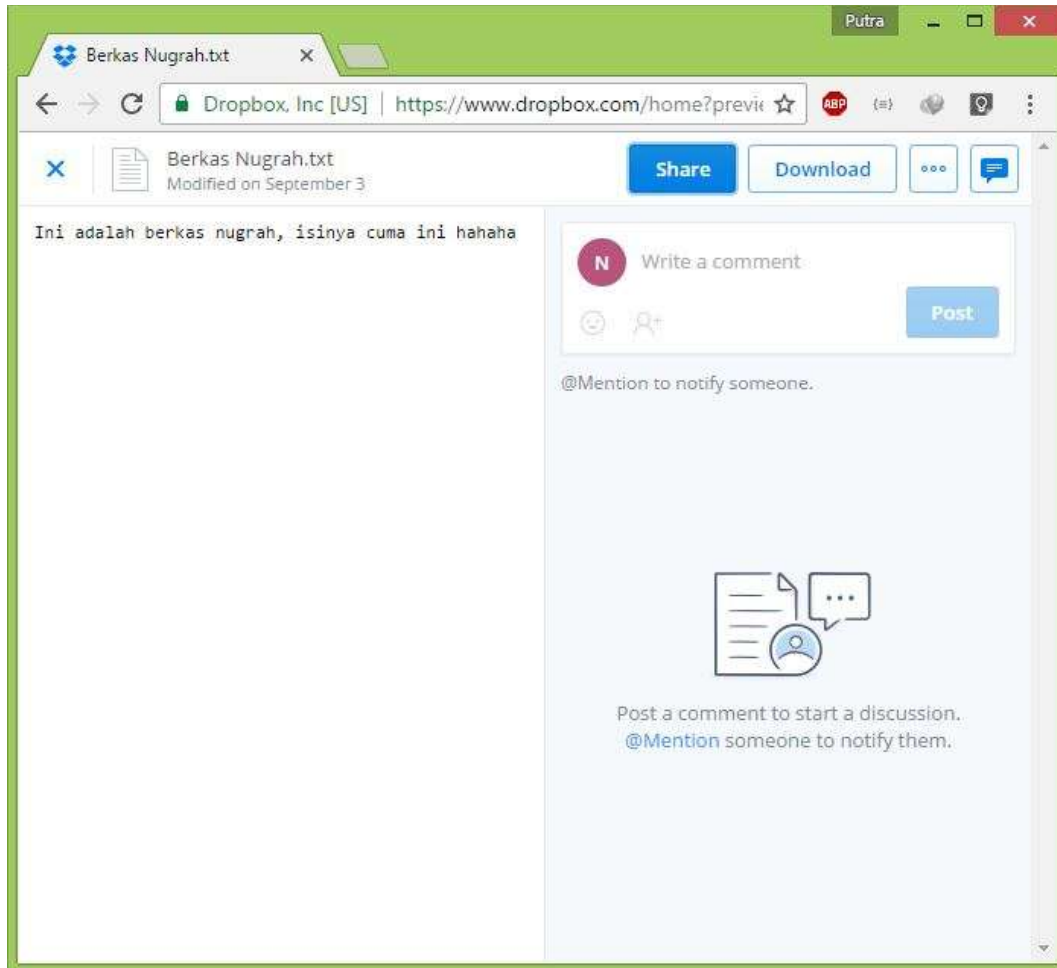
Putra

Berkas Nugrah.txt ×

Dropbox, Inc [US] | https://www.dropbox.com/home?previ

ABP

Berkas Nugrah.txt
Modified on September 3

Share

Download

Ini adalah berkas nugrah, isinya cuma ini hahaha

N

Write a comment

Post

@Mention to notify someone.

Post a comment to start a discussion.
@Mention someone to notify them.